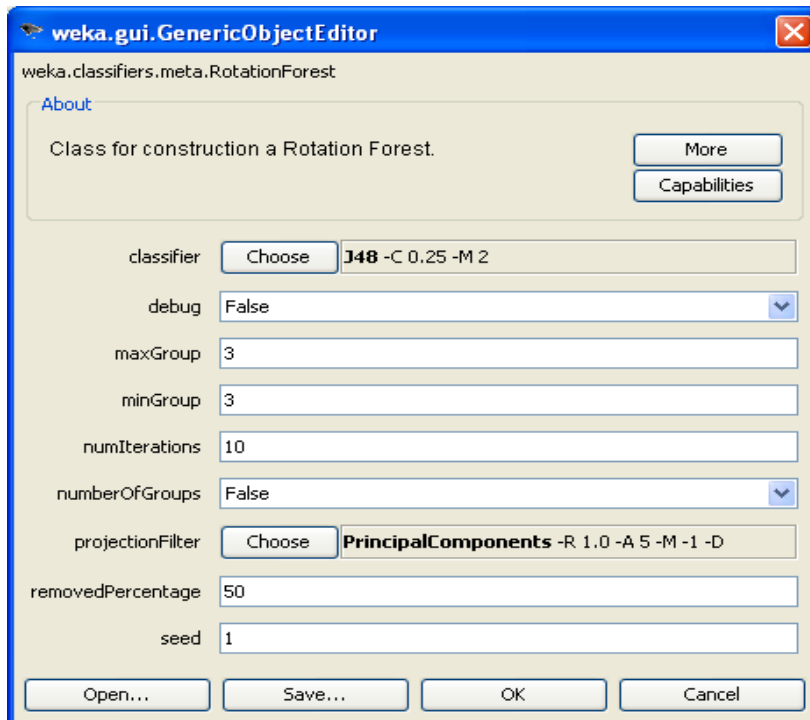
weka.gui.GenericObjectEditor

weka.classifiers.meta.RotationForest

About

Class for construction a Rotation Forest.

More

Capabilities

classifier Choose **J48** -C 0.25 -M 2

debug False

maxGroup 3

minGroup 3

numIterations 10

numberOfGroups False

projectionFilter Choose **PrincipalComponents** -R 1.0 -A 5 -M -1 -D

removedPercentage 50

seed 1

Open... Save... OK Cancel